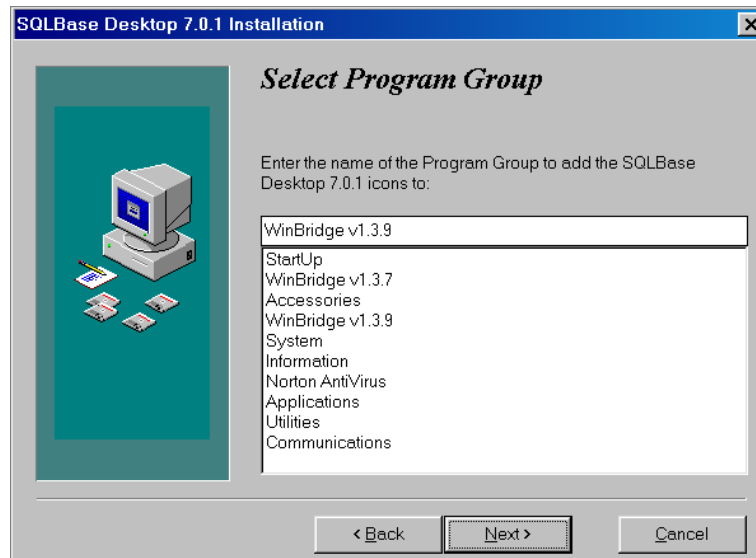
SQLBase Desktop 7.0.1 Installation

Select Program Group

Enter the name of the Program Group to add the SQLBase Desktop 7.0.1 icons to:

WinBridge v1.3.9

StartUp
WinBridge v1.3.7
Accessories
WinBridge v1.3.9
System
Information
Norton AntiVirus
Applications
Utilities
Communications

< Back
Next >
Cancel